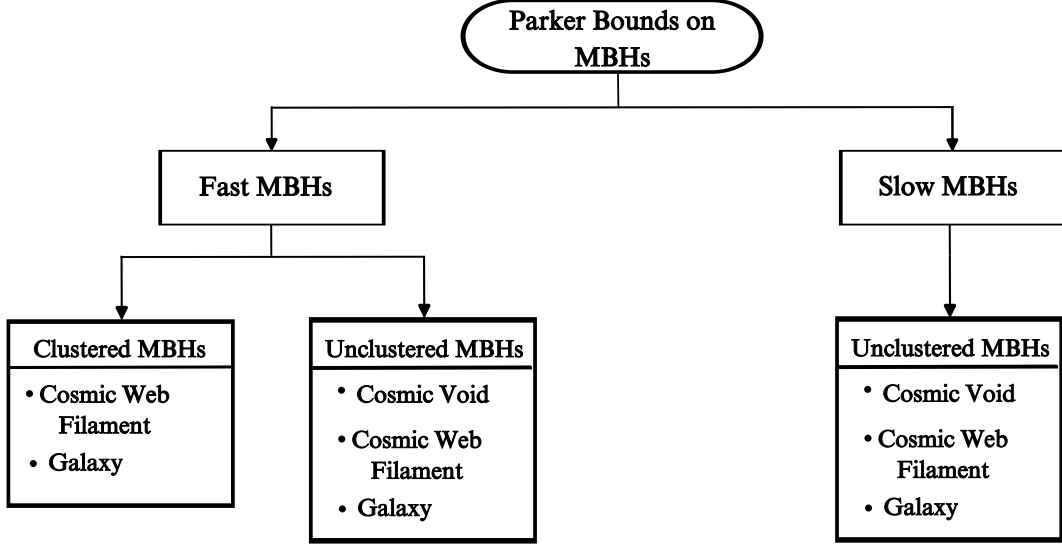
Parker Bounds on MBHs

Fast MBHs

Slow MBHs

Clustered MBHs
• Cosmic Web Filament
• Galaxy

Unclustered MBHs
• Cosmic Void
• Cosmic Web Filament
• Galaxy

Unclustered MBHs
• Cosmic Void
• Cosmic Web Filament
• Galaxy